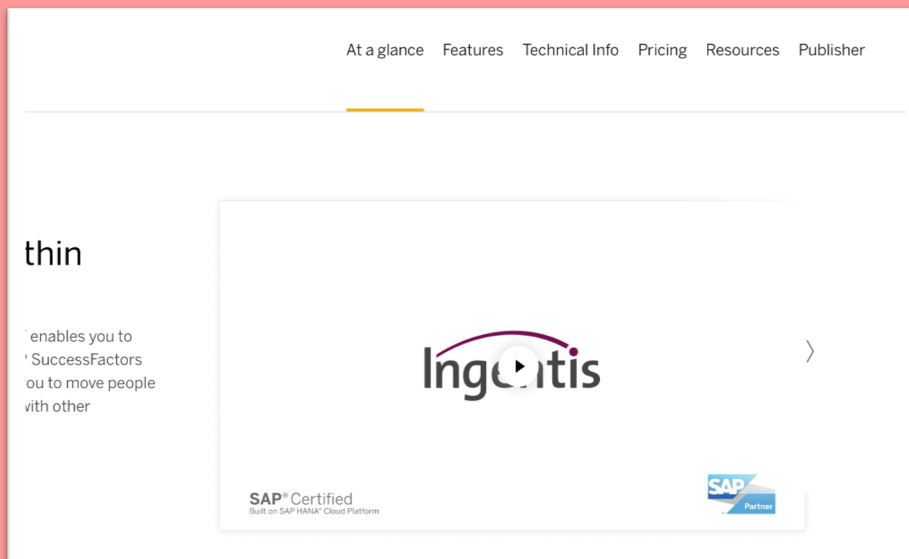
At a glance Features Technical Info Pricing Resources Publisher

thin

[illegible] enables you to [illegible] SuccessFactors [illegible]ou to move people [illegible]with other

Ing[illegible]tis

SAP® Certified
Built on SAP HANA® Cloud Platform

SAP
Partner